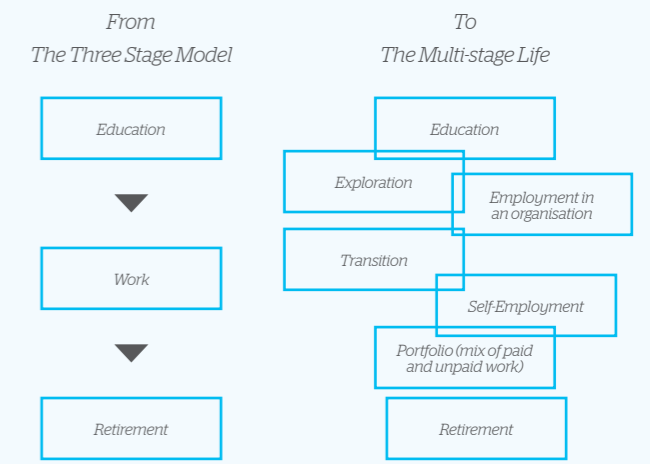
From
The Three Stage Model

Education

Work

Retirement

To
The Multi-stage Life

Education

Exploration

Employment in an organisation

Transition

Self-Employment

Portfolio (mix of paid and unpaid work)

Retirement